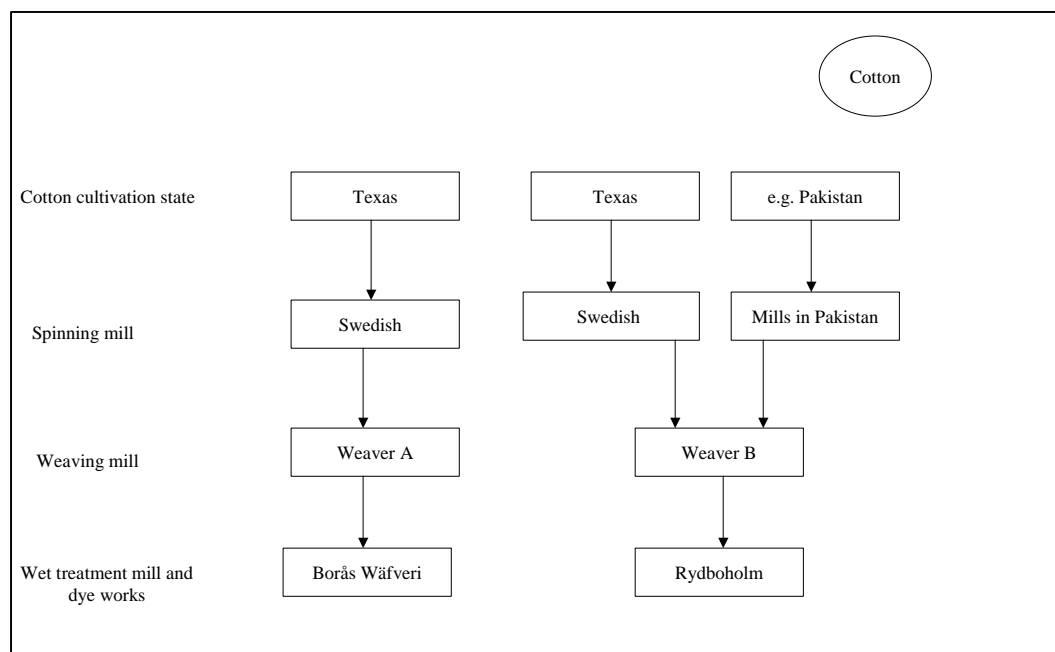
Cotton

Cotton cultivation state

Texas

Texas

e.g. Pakistan

Spinning mill

Swedish

Swedish

Mills in Pakistan

Weaving mill

Weaver A

Weaver B

Wet treatment mill and dye works

Borås Wäfveri

Rydboholm